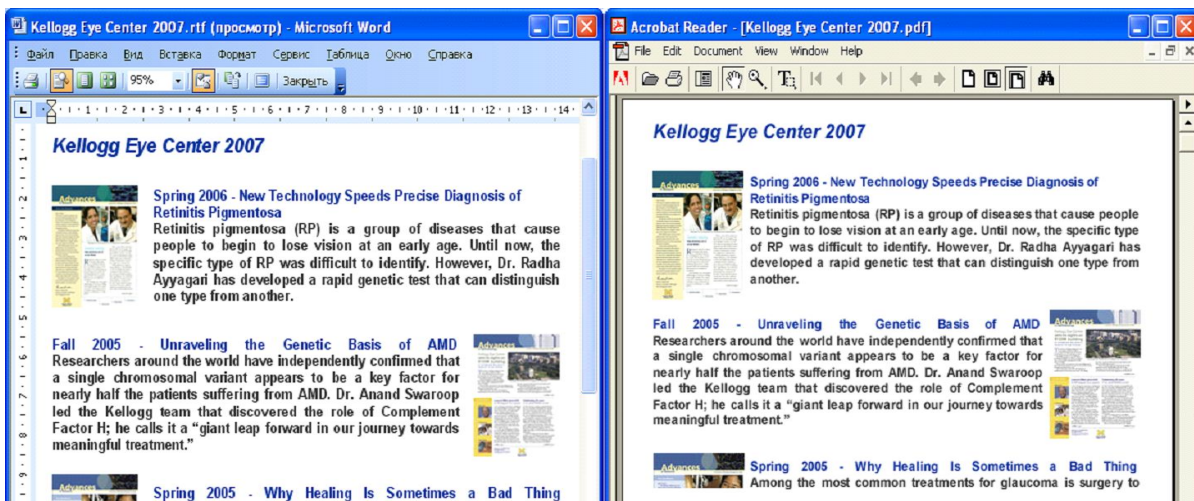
Kellogg Eye Center 2007.rtf (просмотр) - Microsoft Word

Файл Правка Вид Вставка Формат Сервис Таблица Окно Справка

95% Закрыть

· 1 · 1 · 1 · 2 · 1 · 3 · 1 · 4 · 1 · 5 · 1 · 6 · 1 · 7 · 1 · 8 · 1 · 9 · 1 · 10 · 1 · 11 · 1 · 12 · 1 · 13 · 1 · 14 ·

Kellogg Eye Center 2007

Advances

Spring 2006 - New Technology Speeds Precise Diagnosis of Retinitis Pigmentosa
Retinitis pigmentosa (RP) is a group of diseases that cause people to begin to lose vision at an early age. Until now, the specific type of RP was difficult to identify. However, Dr. Radha Ayyagari has developed a rapid genetic test that can distinguish one type from another.

Fall 2005 - Unraveling the Genetic Basis of AMD
Researchers around the world have independently confirmed that a single chromosomal variant appears to be a key factor for nearly half the patients suffering from AMD. Dr. Anand Swaroop led the Kellogg team that discovered the role of Complement Factor H; he calls it a "giant leap forward in our journey towards meaningful treatment."

Advances

Spring 2005 - Why Healing Is Sometimes a Bad Thing

Acrobat Reader - [Kellogg Eye Center 2007.pdf]

File Edit Document View Window Help

Kellogg Eye Center 2007

Advances

Spring 2006 - New Technology Speeds Precise Diagnosis of Retinitis Pigmentosa
Retinitis pigmentosa (RP) is a group of diseases that cause people to begin to lose vision at an early age. Until now, the specific type of RP was difficult to identify. However, Dr. Radha Ayyagari has developed a rapid genetic test that can distinguish one type from another.

Fall 2005 - Unraveling the Genetic Basis of AMD
Researchers around the world have independently confirmed that a single chromosomal variant appears to be a key factor for nearly half the patients suffering from AMD. Dr. Anand Swaroop led the Kellogg team that discovered the role of Complement Factor H; he calls it a "giant leap forward in our journey towards meaningful treatment."

Advances

Advances

Spring 2005 - Why Healing Is Sometimes a Bad Thing
Among the most common treatments for glaucoma is surgery to